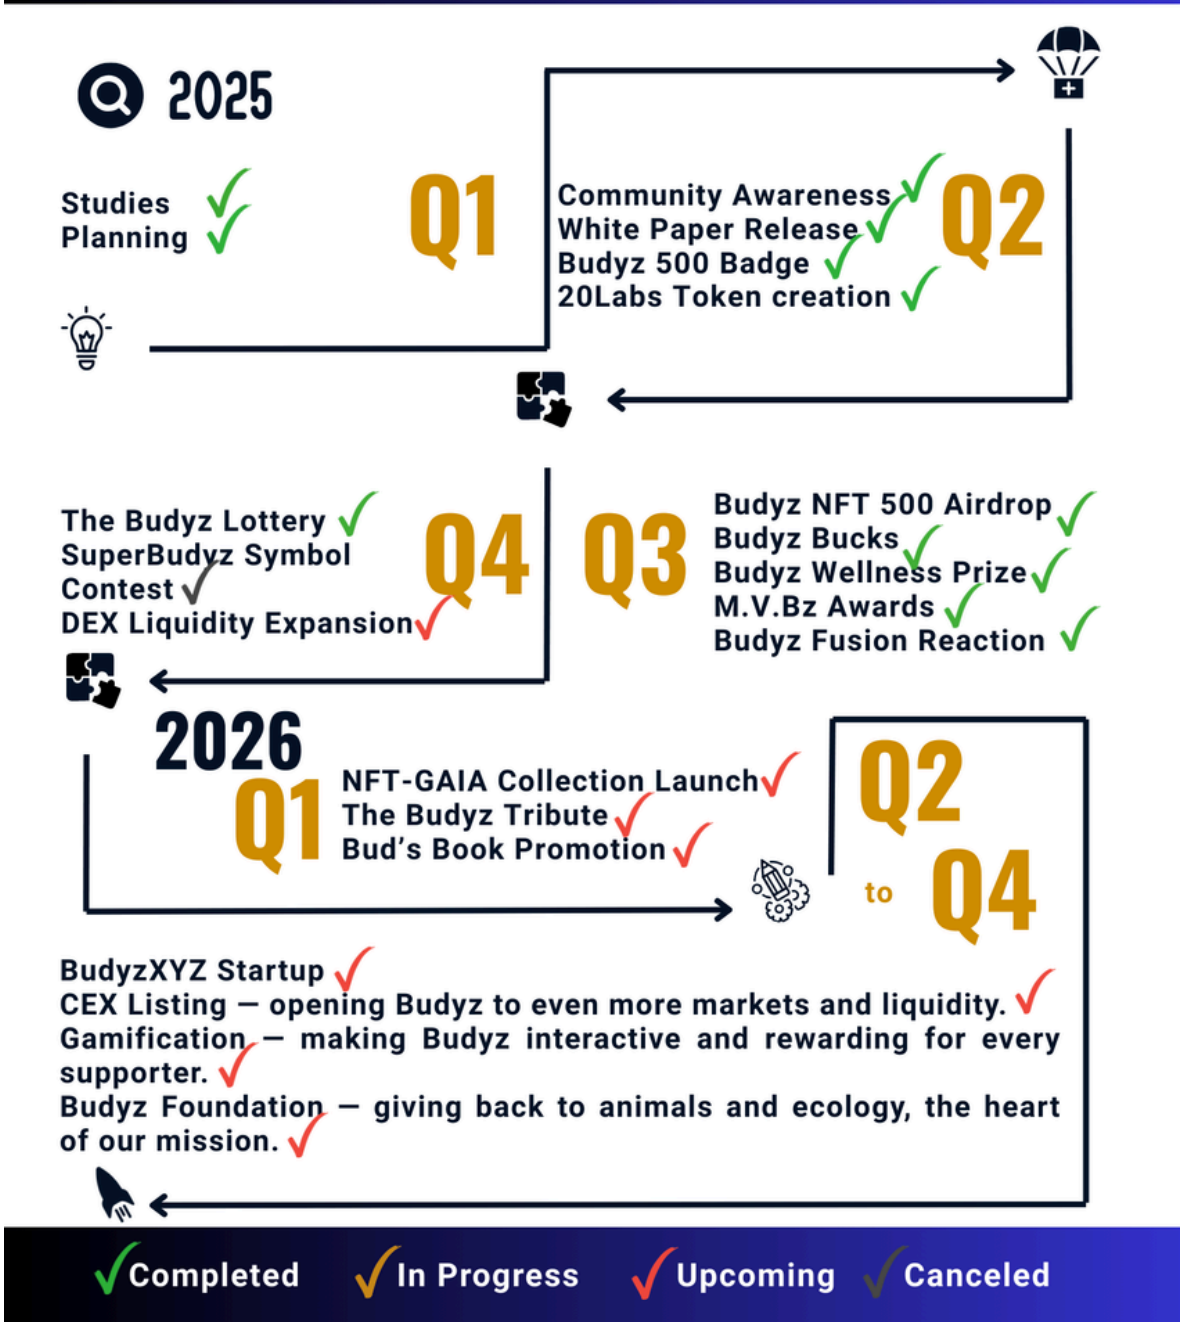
2025

Studies ✓
Planning ✓

Q1

Community Awareness ✓
White Paper Release ✓
Budyz 500 Badge ✓
20Labs Token creation ✓

Q2

The Budyz Lottery ✓
SuperBudyz Symbol Contest ✓
DEX Liquidity Expansion ✓

Q4

Q3

Budyz NFT 500 Airdrop ✓
Budyz Bucks ✓
Budyz Wellness Prize ✓
M.V.Bz Awards ✓
Budyz Fusion Reaction ✓

2026

Q1

NFT-GAIA Collection Launch ✓
The Budyz Tribute ✓
Bud's Book Promotion ✓

Q2 to Q4

BudyzXYZ Startup ✓
CEX Listing — opening Budyz to even more markets and liquidity. ✓
Gamification — making Budyz interactive and rewarding for every supporter. ✓
Budyz Foundation — giving back to animals and ecology, the heart of our mission. ✓

✓Completed ✓In Progress ✓Upcoming ✓Canceled